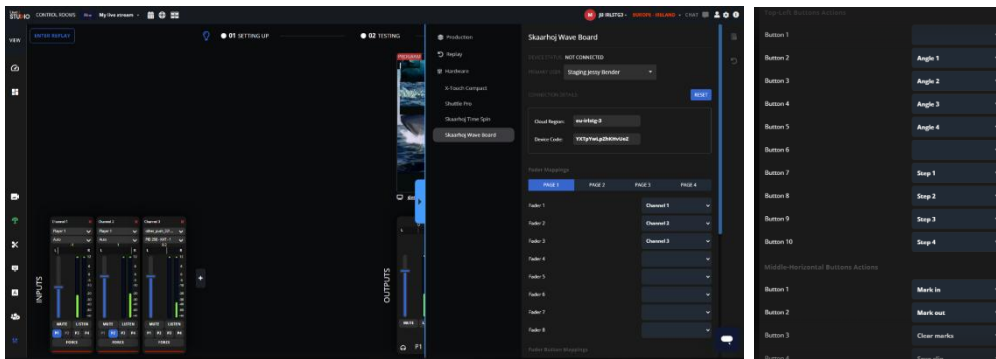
STUDIO CONTROL ROOMS Rec My live stream

EU IRLSTG3 · EUROPE - IRELAND · CHAT

VIEW

ENTER REPLAY

01 SETTING UP

02 TESTING

Production

Replay

Hardware

X-Touch Compact

Shuttle Pro

Skaarhoj Time Spin

Skaarhoj Wave Board

Skaarhoj Wave Board

DEVICE STATUS NOT CONNECTED

Staging Jessy Bender

CONNECTION DETAILS

RESET

Cloud Region: eu-irlstg-3

Device Code: YXTpYwLpZhKHvUoZ

Fader Mappings

PAGE 1 PAGE 2 PAGE 3 PAGE 4

| | |
|---|---|
| Fader 1 | Channel 1 |
| Fader 2 | Channel 2 |
| Fader 3 | Channel 3 |
| Fader 4 | |
| Fader 5 | |
| Fader 6 | |
| Fader 7 | |
| Fader 8 | |

Fader Button Mappings

Channel 1 Channel 2 Channel 3

Player 1 Player 1 video_scnt_10

Auto Auto PB 2M - 64T

MUTE LISTEN MUTE LISTEN MUTE LISTEN

P1 P2 P3 P4

INPUTS

OUTPUTS

MUTE

P1

Top-Left Buttons Actions

| | |
|---|---|
| Button 1 | |
| Button 2 | Angle 1 |
| Button 3 | Angle 2 |
| Button 4 | Angle 3 |
| Button 5 | Angle 4 |
| Button 6 | |
| Button 7 | Step 1 |
| Button 8 | Step 2 |
| Button 9 | Step 3 |
| Button 10 | Step 4 |

Middle-Horizontal Buttons Actions

| | |
|---|---|
| Button 1 | Mark in |
| Button 2 | Mark out |
| Button 3 | Clear marks |